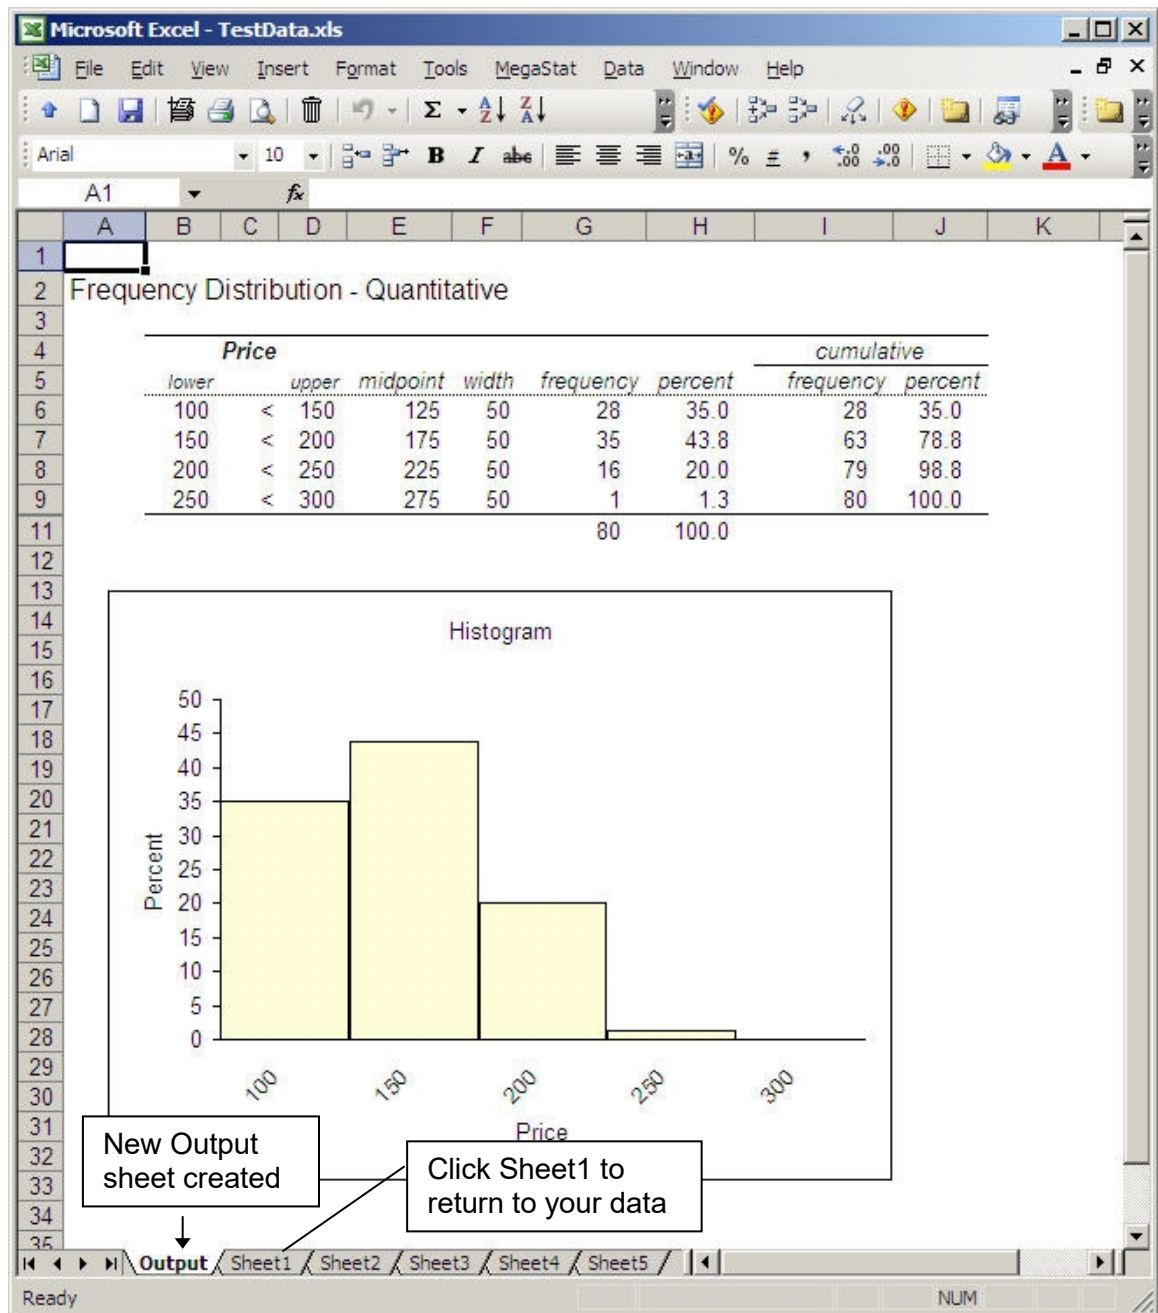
Microsoft Excel - TestData.xls

File Edit View Insert Format Tools MegaStat Data Window Help

Arial 10 B I % , $^{+.0}_{.00}$ $^{.00}_{+.0}$ A

A1 fx

A B C D E F G H I J K

1
2 Frequency Distribution - Quantitative
3

| Price | | | | | | | cumulative | |
|---|---|---|---|---|---|---|---|---|
| lower | | upper | midpoint | width | frequency | percent | frequency | percent |
| 100 | < | 150 | 125 | 50 | 28 | 35.0 | 28 | 35.0 |
| 150 | < | 200 | 175 | 50 | 35 | 43.8 | 63 | 78.8 |
| 200 | < | 250 | 225 | 50 | 16 | 20.0 | 79 | 98.8 |
| 250 | < | 300 | 275 | 50 | 1 | 1.3 | 80 | 100.0 |
| | | | | | 80 | 100.0 | | |

12 13 14 15 16 17 18 19 20 21 22 23 24 25 26 27 28 29 30 31 32 33 34 35

Histogram

50 45 40 35 30 25 20 15 10 5 0

Percent

100 150 200 250 300

Price

New Output sheet created

Click Sheet1 to return to your data

Output Sheet1 Sheet2 Sheet3 Sheet4 Sheet5

Ready NUM